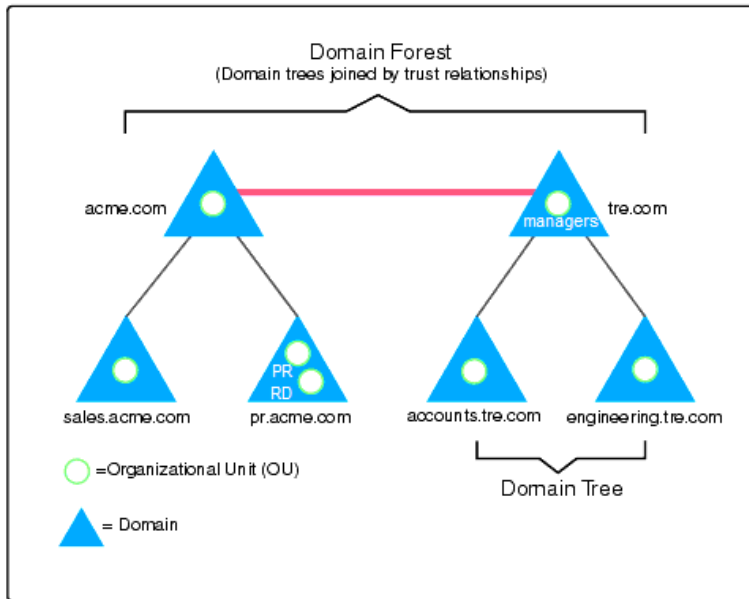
Domain Forest
(Domain trees joined by trust relationships)

acme.com

managers

tre.com

PR

RD

sales.acme.com

pr.acme.com

accounts.tre.com

engineering.tre.com

=Organizational Unit (OU)

Domain Tree

= Domain